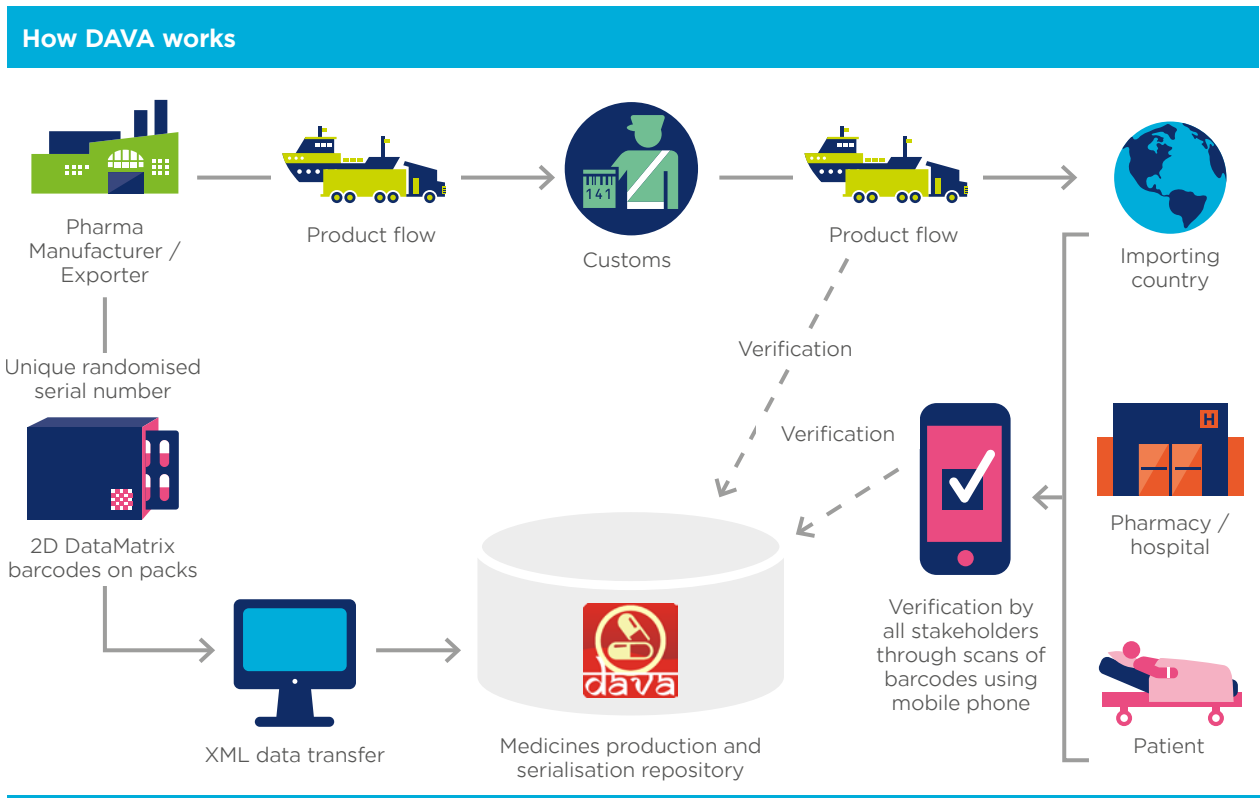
How DAVA works

Pharma Manufacturer / Exporter

Product flow

141

Customs

Product flow

Importing country

Unique randomised serial number

Verification

Verification

H

2D DataMatrix barcodes on packs

Pharmacy / hospital

dava

Verification by all stakeholders through scans of barcodes using mobile phone

XML data transfer

Medicines production and serialisation repository

Patient